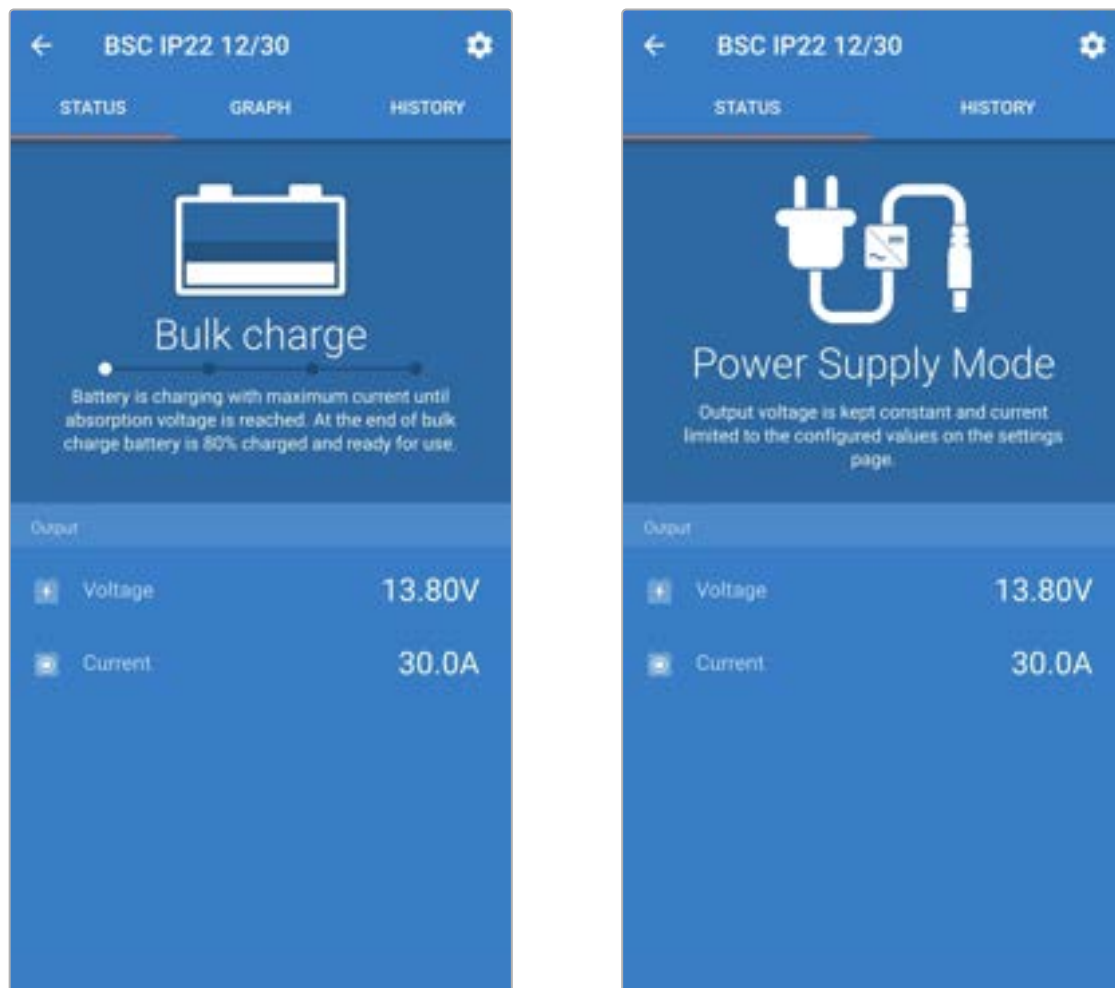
BSC IP22 12/30

STATUS GRAPH HISTORY

Bulk charge

Battery is charging with maximum current until absorption voltage is reached. At the end of bulk charge battery is 80% charged and ready for use.

Output

Voltage 13.80V

Current 30.0A

BSC IP22 12/30

STATUS HISTORY

Power Supply Mode

Output voltage is kept constant and current limited to the configured values on the settings page.

Output

Voltage 13.80V

Current 30.0A